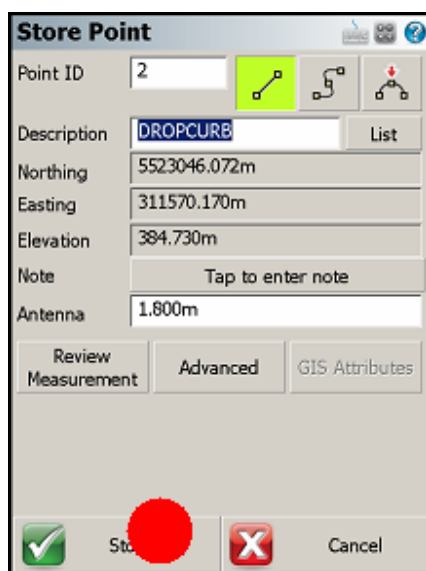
Store Point

Point ID 2

Description DROPCURB List

Northing 5523046.072m

Easting 311570.170m

Elevation 384.730m

Note Tap to enter note

Antenna 1.800m

Review Measurement

Advanced

GIS Attributes

Sto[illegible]

Cancel